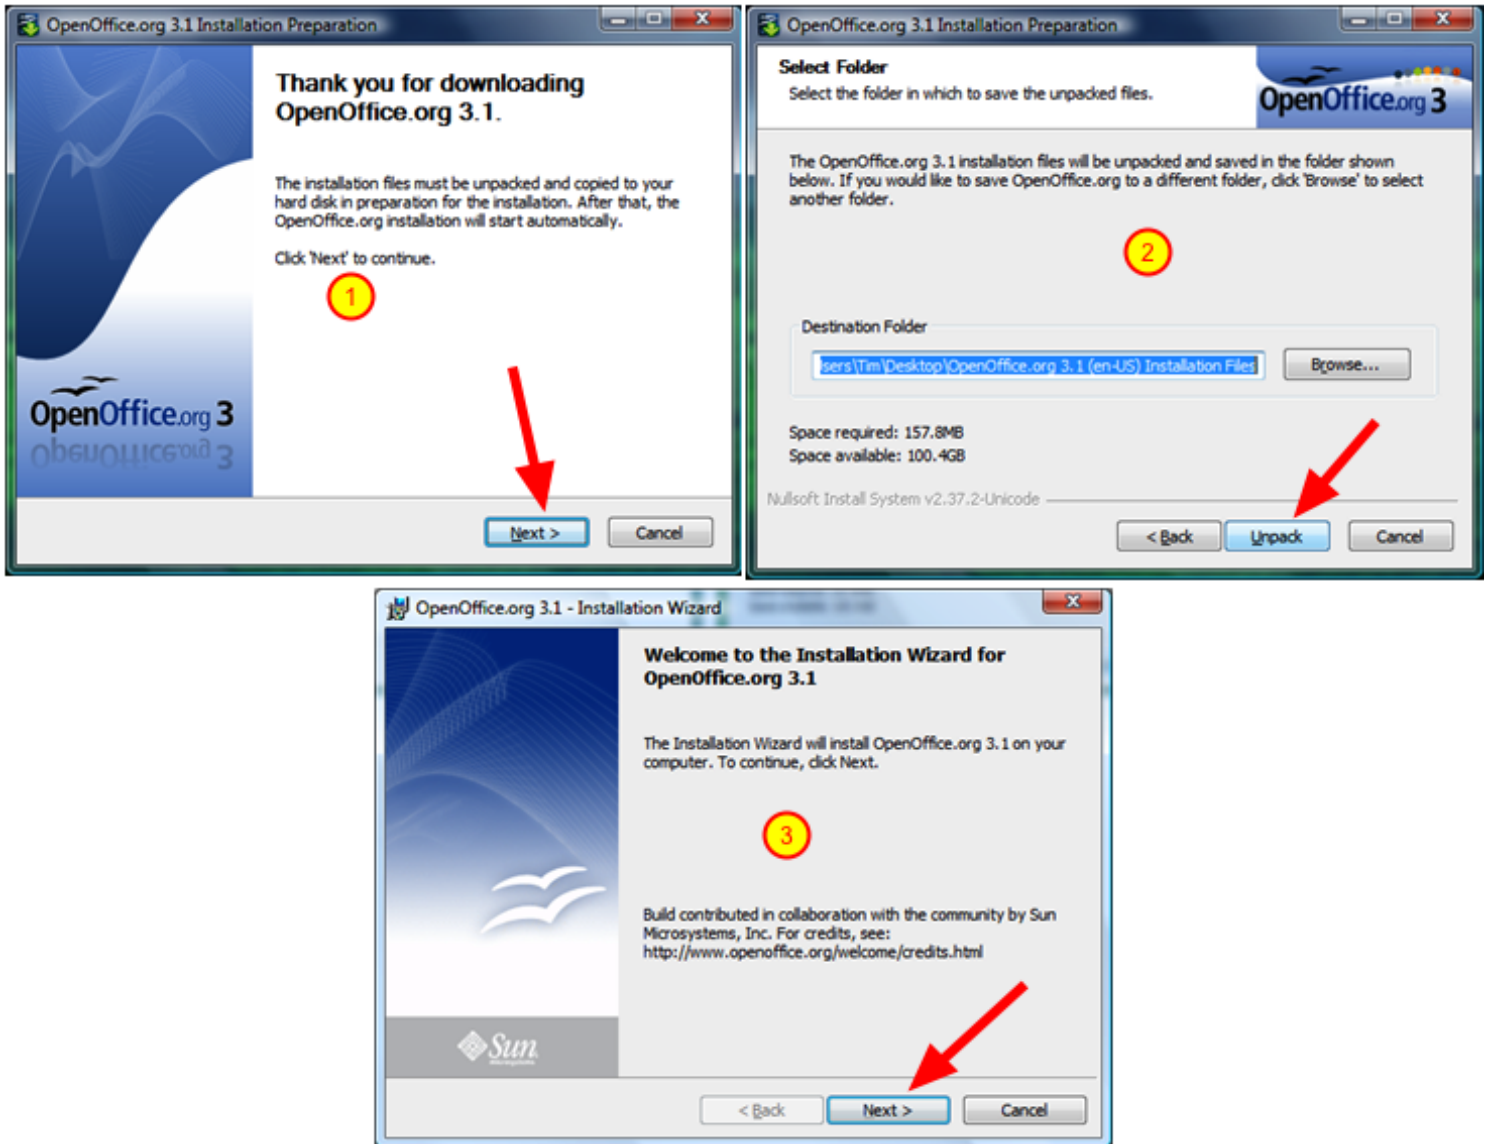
OpenOffice.org 3.1 Installation Preparation

Thank you for downloading OpenOffice.org 3.1.

The installation files must be unpacked and copied to your hard disk in preparation for the installation. After that, the OpenOffice.org installation will start automatically.

Click 'Next' to continue.

1

OpenOffice.org 3

Next >

Cancel

OpenOffice.org 3.1 Installation Preparation

Select Folder

Select the folder in which to save the unpacked files.

OpenOffice.org 3

The OpenOffice.org 3.1 installation files will be unpacked and saved in the folder shown below. If you would like to save OpenOffice.org to a different folder, click 'Browse' to select another folder.

2

Destination Folder

sers\Tim\Desktop\OpenOffice.org 3.1 (en-US) Installation Files

Browse...

Space required: 157.8MB

Space available: 100.4GB

Nullsoft Install System v2.37.2-Unicode

< Back

Unpack

Cancel

OpenOffice.org 3.1 - Installation Wizard

Welcome to the Installation Wizard for OpenOffice.org 3.1

The Installation Wizard will install OpenOffice.org 3.1 on your computer. To continue, click Next.

3

Build contributed in collaboration with the community by Sun Microsystems, Inc. For credits, see: http://www.openoffice.org/welcome/credits.html

Sun

< Back

Next >

Cancel